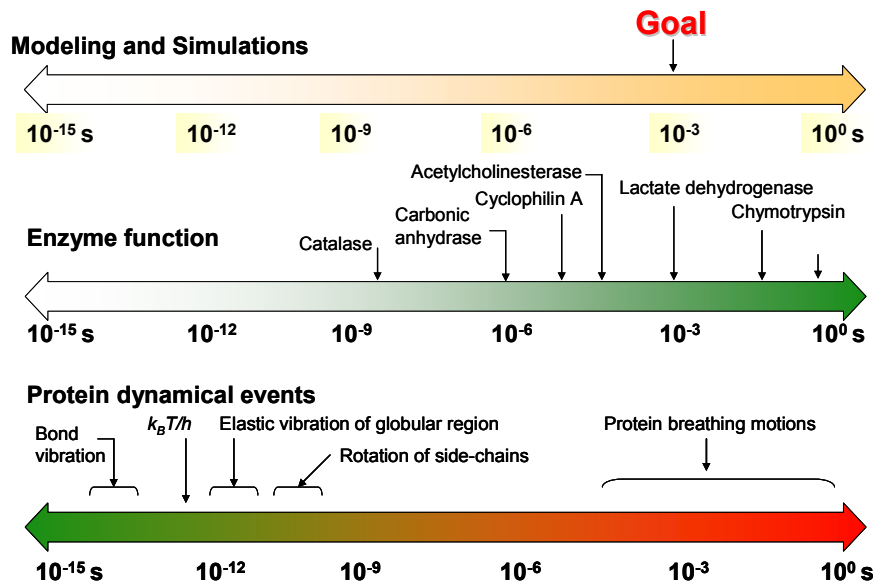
Goal

Modeling and Simulations

$10^{-15}$ s $10^{-12}$ $10^{-9}$ $10^{-6}$ $10^{-3}$ $10^{0}$ s

Acetylcholinesterase
Cyclophilin A
Lactate dehydrogenase
Carbonic anhydrase
Chymotrypsin
Enzyme function
Catalase

$10^{-15}$ s $10^{-12}$ $10^{-9}$ $10^{-6}$ $10^{-3}$ $10^{0}$ s

Protein dynamical events

Bond vibration
$k_BT/h$
Elastic vibration of globular region
Rotation of side-chains
Protein breathing motions

$10^{-15}$ s $10^{-12}$ $10^{-9}$ $10^{-6}$ $10^{-3}$ $10^{0}$ s